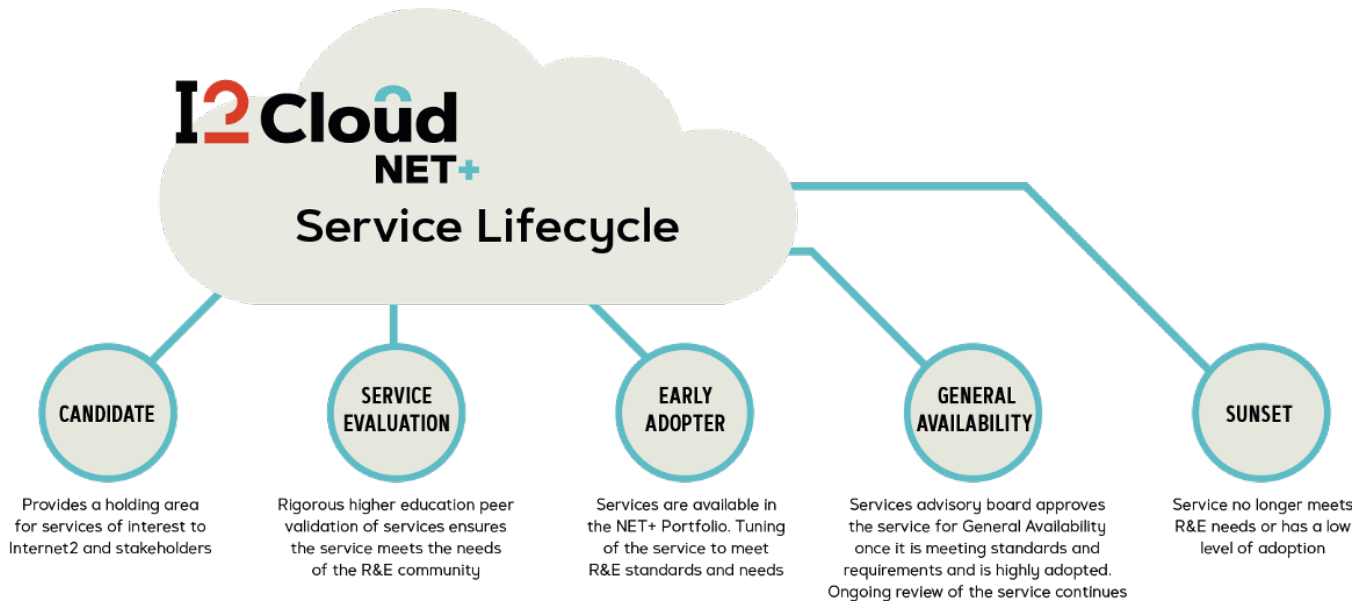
I2 Cloud
NET+
Service Lifecycle

CANDIDATE

Provides a holding area for services of interest to Internet2 and stakeholders

SERVICE EVALUATION

Rigorous higher education peer validation of services ensures the service meets the needs of the R&E community

EARLY ADOPTER

Services are available in the NET+ Portfolio. Tuning of the service to meet R&E standards and needs

GENERAL AVAILABILITY

Services advisory board approves the service for General Availability once it is meeting standards and requirements and is highly adopted. Ongoing review of the service continues

SUNSET

Service no longer meets R&E needs or has a low level of adoption